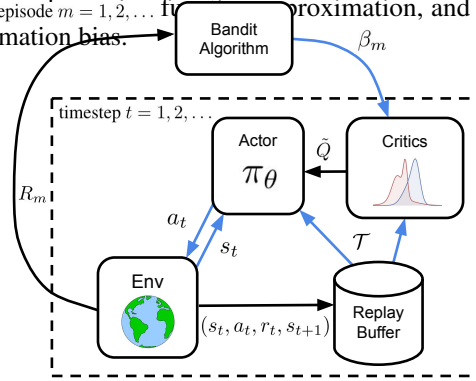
episode $m = 1, 2, \ldots$ fu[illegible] proximation, and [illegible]mation bias.

Bandit Algorithm

$\beta_m$

timestep $t = 1, 2, \ldots$

Actor

$\pi_\theta$

$\tilde{Q}$

Critics

$R_m$

$a_t$

$s_t$

$\mathcal{T}$

Env

$(s_t, a_t, r_t, s_{t+1})$

Replay Buffer